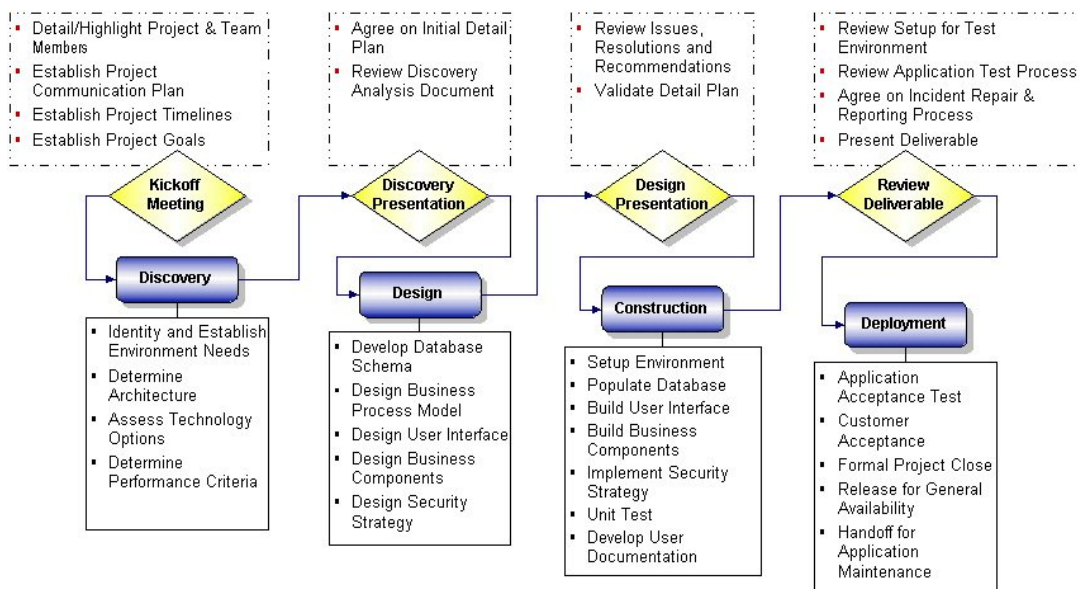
- Detail/Highlight Project & Team Members
- Establish Project Communication Plan
- Establish Project Timelines
- Establish Project Goals

Kickoff Meeting

Discovery

- Identity and Establish Environment Needs
- Determine Architecture
- Assess Technology Options
- Determine Performance Criteria

- Agree on Initial Detail Plan
- Review Discovery Analysis Document

Discovery Presentation

Design

- Develop Database Schema
- Design Business Process Model
- Design User Interface
- Design Business Components
- Design Security Strategy

- Review Issues, Resolutions and Recommendations
- Validate Detail Plan

Design Presentation

Construction

- Setup Environment
- Populate Database
- Build User Interface
- Build Business Components
- Implement Security Strategy
- Unit Test
- Develop User Documentation

- Review Setup for Test Environment
- Review Application Test Process
- Agree on Incident Repair & Reporting Process
- Present Deliverable

Review Deliverable

Deployment

- Application Acceptance Test
- Customer Acceptance
- Formal Project Close
- Release for General Availability
- Handoff for Application Maintenance